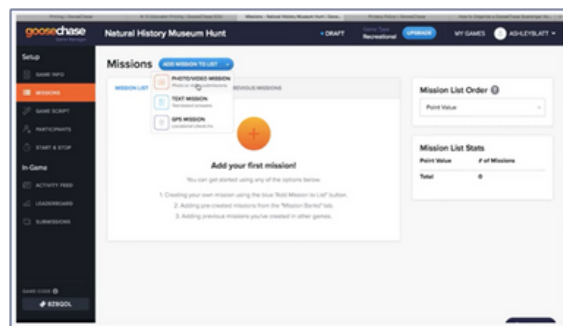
goosechase

Natural History Museum Hunt

• DRAFT

Game Type Recreational

UPGRADE

MY GAMES

ASHLEYBLATT

Setup

GAME INFO

MISSIONS

GAME SCRIPT

PARTICIPANTS

START & STOP

In-Game

ACTIVITY FEED

LEADERBOARD

SUBMISSIONS

GAME CODE

8Z8GOL

Missions

ADD MISSION TO LIST

MISSION LIST

PHOTO/VIDEO MISSION

Photo or video submissions

TEXT MISSION

Text-based answers

GPS MISSION

Location/check-ins

PREVIOUS MISSIONS

Add your first mission!

You can get started using any of the options below:

1. Creating your own mission using the blue "Add Mission to List" button.

2. Adding pre-created missions from the "Mission Banks" tab.

3. Adding previous missions you've created in other games.

Mission List Order

Point Value

Mission List Stats

Point Value

# of Missions

Total

0